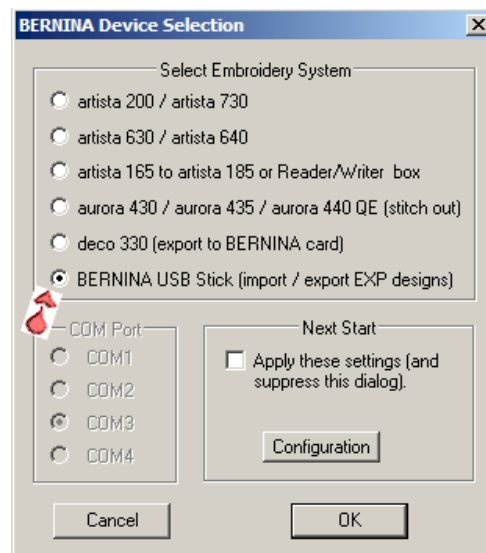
BERNINA Device Selection

Select Embroidery System

artista 200 / artista 730

artista 630 / artista 640

artista 165 to artista 185 or Reader/Writer box

aurora 430 / aurora 435 / aurora 440 QE (stitch out)

deco 330 (export to BERNINA card)

BERNINA USB Stick (import / export EXP designs)

COM Port

COM1

COM2

COM3

COM4

Next Start

Apply these settings (and suppress this dialog).

Configuration

Cancel

OK